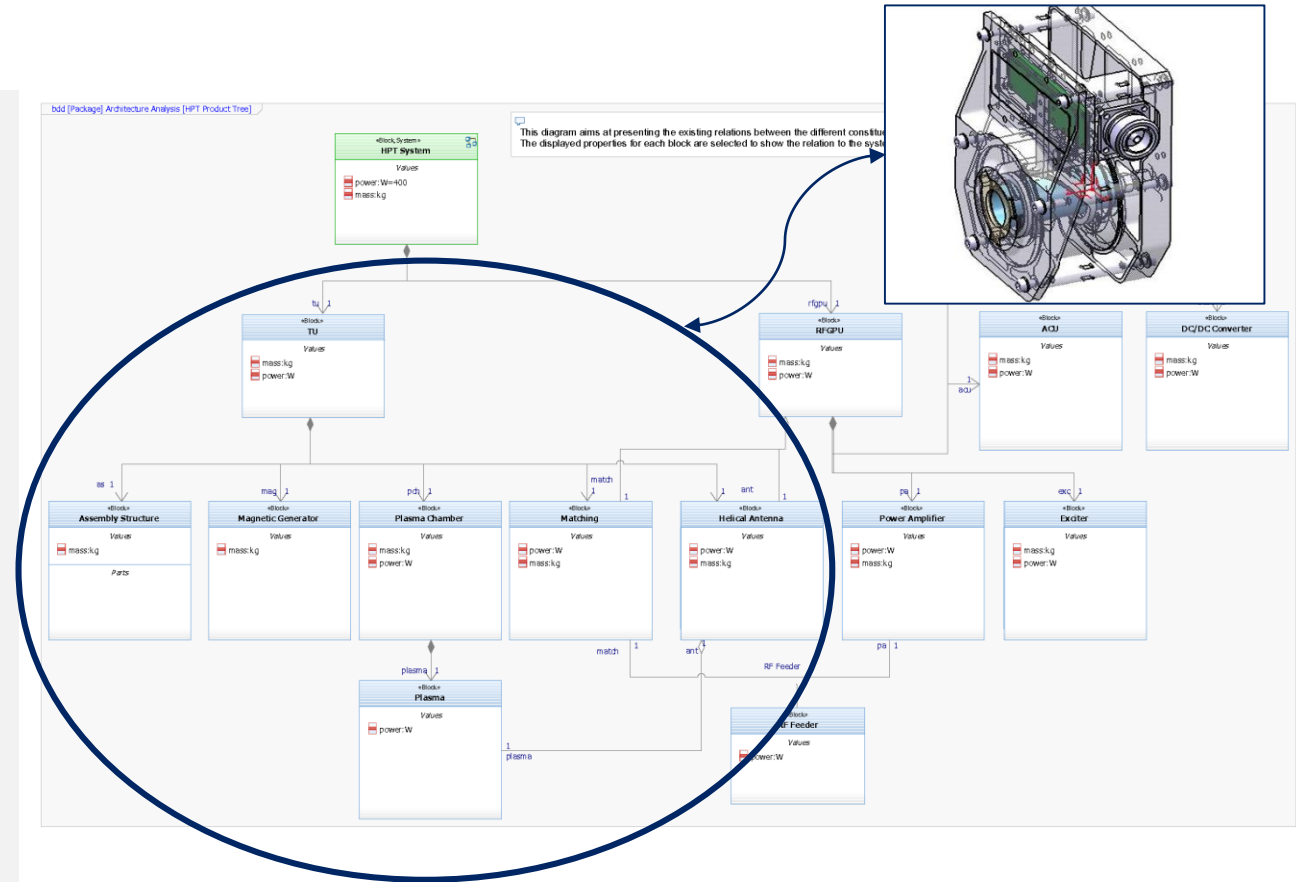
bdd [Package] Architecture Analysis [HPT Product Tree]

This diagram aims at presenting the existing relations between the different constitu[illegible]
The displayed properties for each block are selected to show the relation to the syste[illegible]

«Block,System»
HPT System
Values
power:W=400
mass:kg

tu 1
«Block»
TU
Values
mass:kg
power:W

rfgpu 1
«Block»
RFGPU
Values
mass:kg
power:W

1
acu
«Block»
ACU
Values
mass:kg
power:W

«Block»
DC/DC Converter
Values
mass:kg
power:W

as 1
«Block»
Assembly Structure
Values
mass:kg
Parts

mag 1
«Block»
Magnetic Generator
Values
mass:kg

pch 1
«Block»
Plasma Chamber
Values
mass:kg
power:W

match
1
1
«Block»
Matching
Values
power:W
mass:kg

ant
1
1
«Block»
Helical Antenna
Values
power:W
mass:kg

pa 1
«Block»
Power Amplifier
Values
power:W
mass:kg

exc 1
«Block»
Exciter
Values
mass:kg
power:W

plasma 1
«Block»
Plasma
Values
power:W

match 1
ant 1
RF Feeder
pa 1

1
plasma

«Block»
RF Feeder
Values
power:W